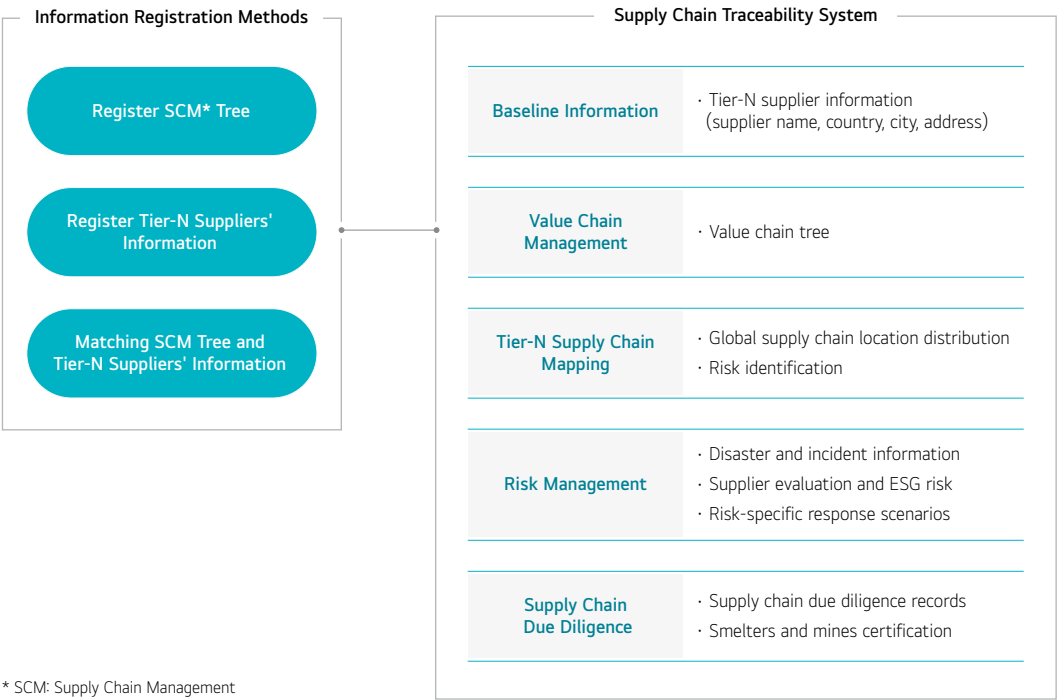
Information Registration Methods

Register SCM* Tree

Register Tier-N Suppliers' Information

Matching SCM Tree and Tier-N Suppliers' Information

Supply Chain Traceability System

| Baseline Information | · Tier-N supplier information (supplier name, country, city, address) |
|---|---|
| Value Chain Management | · Value chain tree |
| Tier-N Supply Chain Mapping | · Global supply chain location distribution · Risk identification |
| Risk Management | · Disaster and incident information · Supplier evaluation and ESG risk · Risk-specific response scenarios |
| Supply Chain Due Diligence | · Supply chain due diligence records · Smelters and mines certification |

* SCM: Supply Chain Management